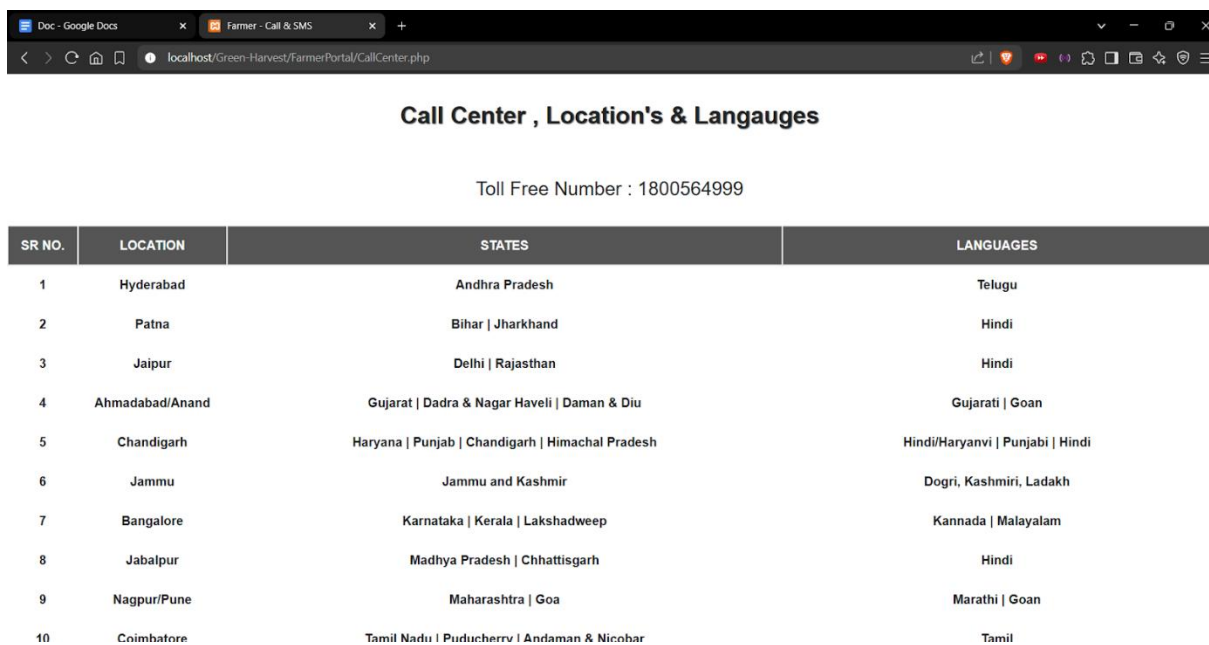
Doc - Google Docs ×
Farmer - Call & SMS × +

localhost/Green-Harvest/FarmerPortal/CallCenter.php

Call Center , Location's & Langauges

Toll Free Number : 1800564999

| SR NO. | LOCATION | STATES | LANGUAGES |
|---|---|---|---|
| 1 | Hyderabad | Andhra Pradesh | Telugu |
| 2 | Patna | Bihar \| Jharkhand | Hindi |
| 3 | Jaipur | Delhi \| Rajasthan | Hindi |
| 4 | Ahmadabad/Anand | Gujarat \| Dadra & Nagar Haveli \| Daman & Diu | Gujarati \| Goan |
| 5 | Chandigarh | Haryana \| Punjab \| Chandigarh \| Himachal Pradesh | Hindi/Haryanvi \| Punjabi \| Hindi |
| 6 | Jammu | Jammu and Kashmir | Dogri, Kashmiri, Ladakh |
| 7 | Bangalore | Karnataka \| Kerala \| Lakshadweep | Kannada \| Malayalam |
| 8 | Jabalpur | Madhya Pradesh \| Chhattisgarh | Hindi |
| 9 | Nagpur/Pune | Maharashtra \| Goa | Marathi \| Goan |
| 10 | Coimbatore | Tamil Nadu \| Puducherry \| Andaman & Nicobar | Tamil |